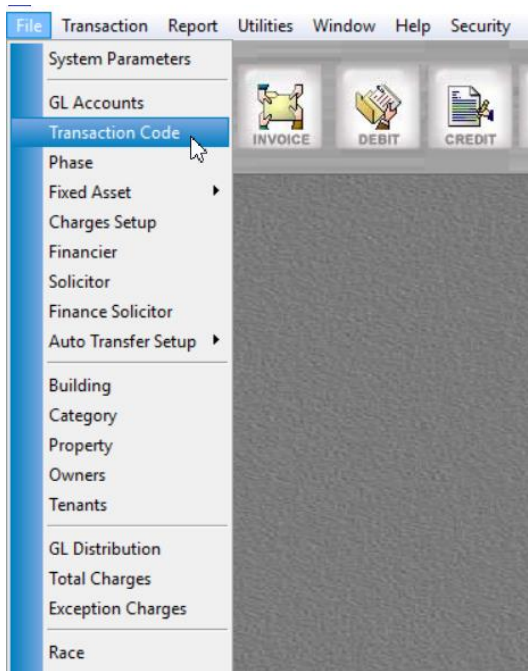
File Transaction Report Utilities Window Help Security

System Parameters

GL Accounts
Transaction Code
Phase
Fixed Asset
Charges Setup
Financier
Solicitor
Finance Solicitor
Auto Transfer Setup

Building
Category
Property
Owners
Tenants

GL Distribution
Total Charges
Exception Charges

Race

INVOICE
DEBIT
CREDIT